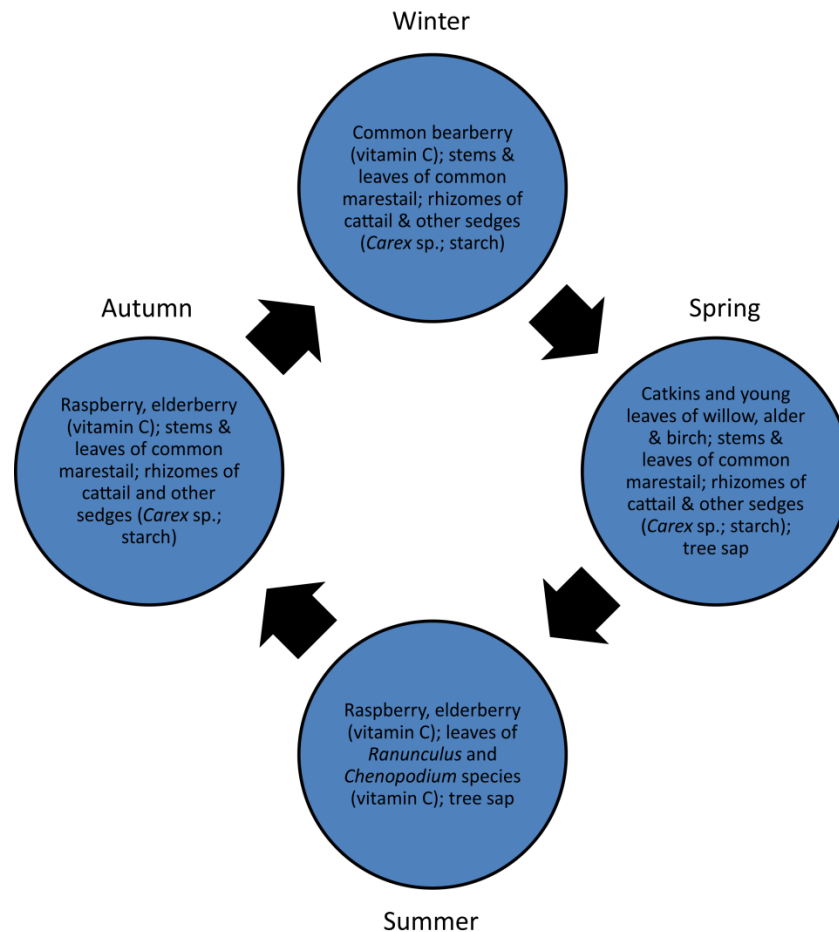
Winter

Common bearberry (vitamin C); stems & leaves of common marestail; rhizomes of cattail & other sedges (*Carex* sp.; starch)

Spring

Catkins and young leaves of willow, alder & birch; stems & leaves of common marestail; rhizomes of cattail & other sedges (*Carex* sp.; starch); tree sap

Summer

Raspberry, elderberry (vitamin C); leaves of *Ranunculus* and *Chenopodium* species (vitamin C); tree sap

Autumn

Raspberry, elderberry (vitamin C); stems & leaves of common marestail; rhizomes of cattail and other sedges (*Carex* sp.; starch)